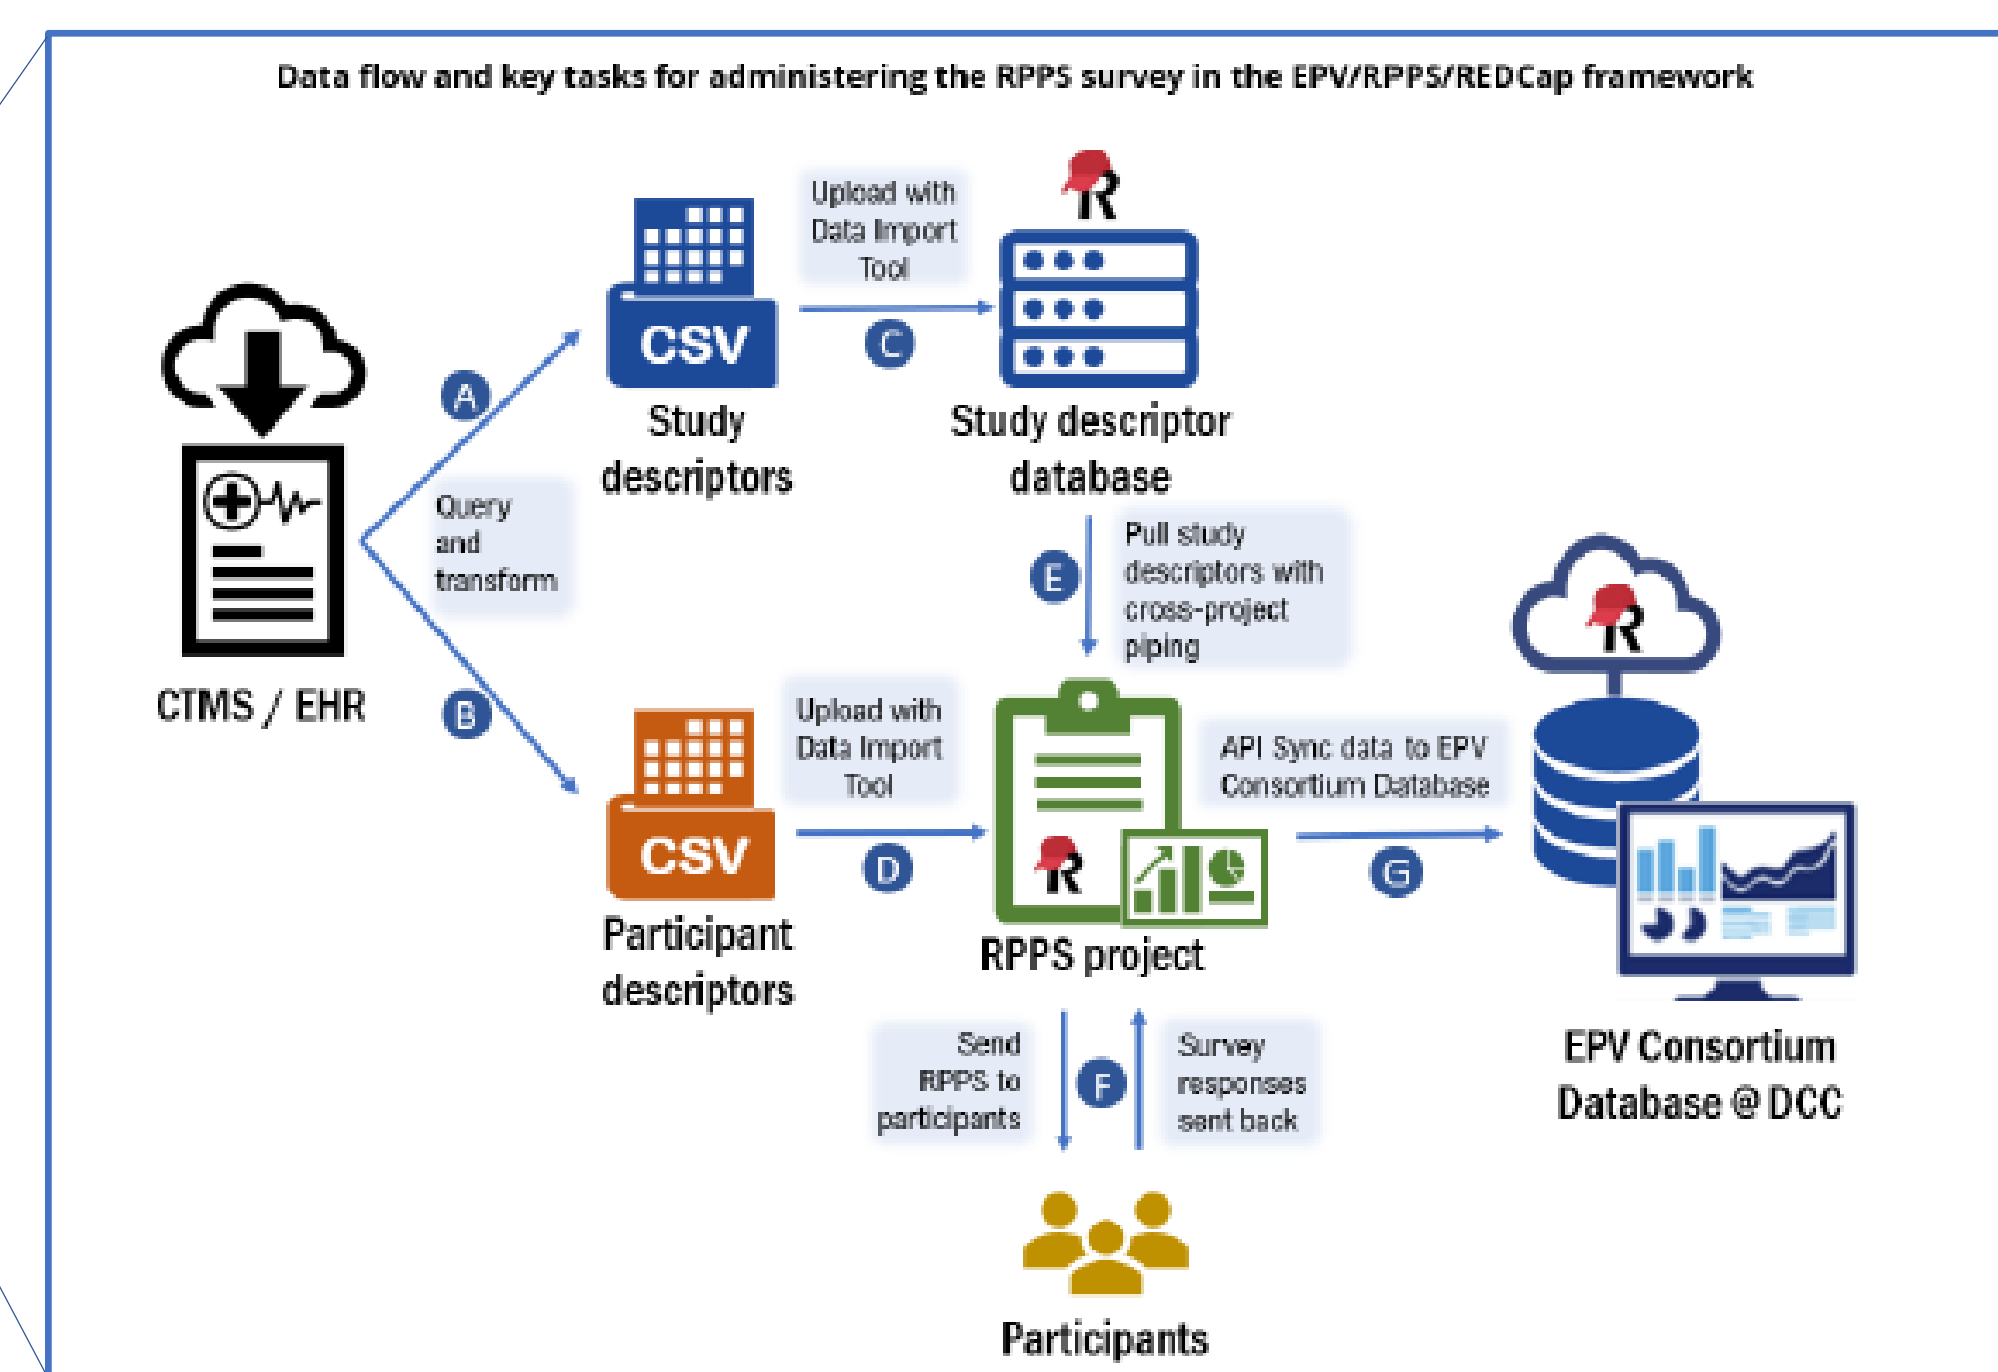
Data flow and key tasks for administering the RPPS survey in the EPV/RPPS/REDCap framework

CTMS / EHR

A

Query and transform

B

CSV

Study descriptors

Upload with Data Import Tool

C

R

Study descriptor database

E

Pull study descriptors with cross-project piping

CSV

Participant descriptors

Upload with Data Import Tool

D

R

RPPS project

API Sync data to EPV Consortium Database

G

R

EPV Consortium Database @ DCC

Send RPPS to participants

F

Survey responses sent back

Participants